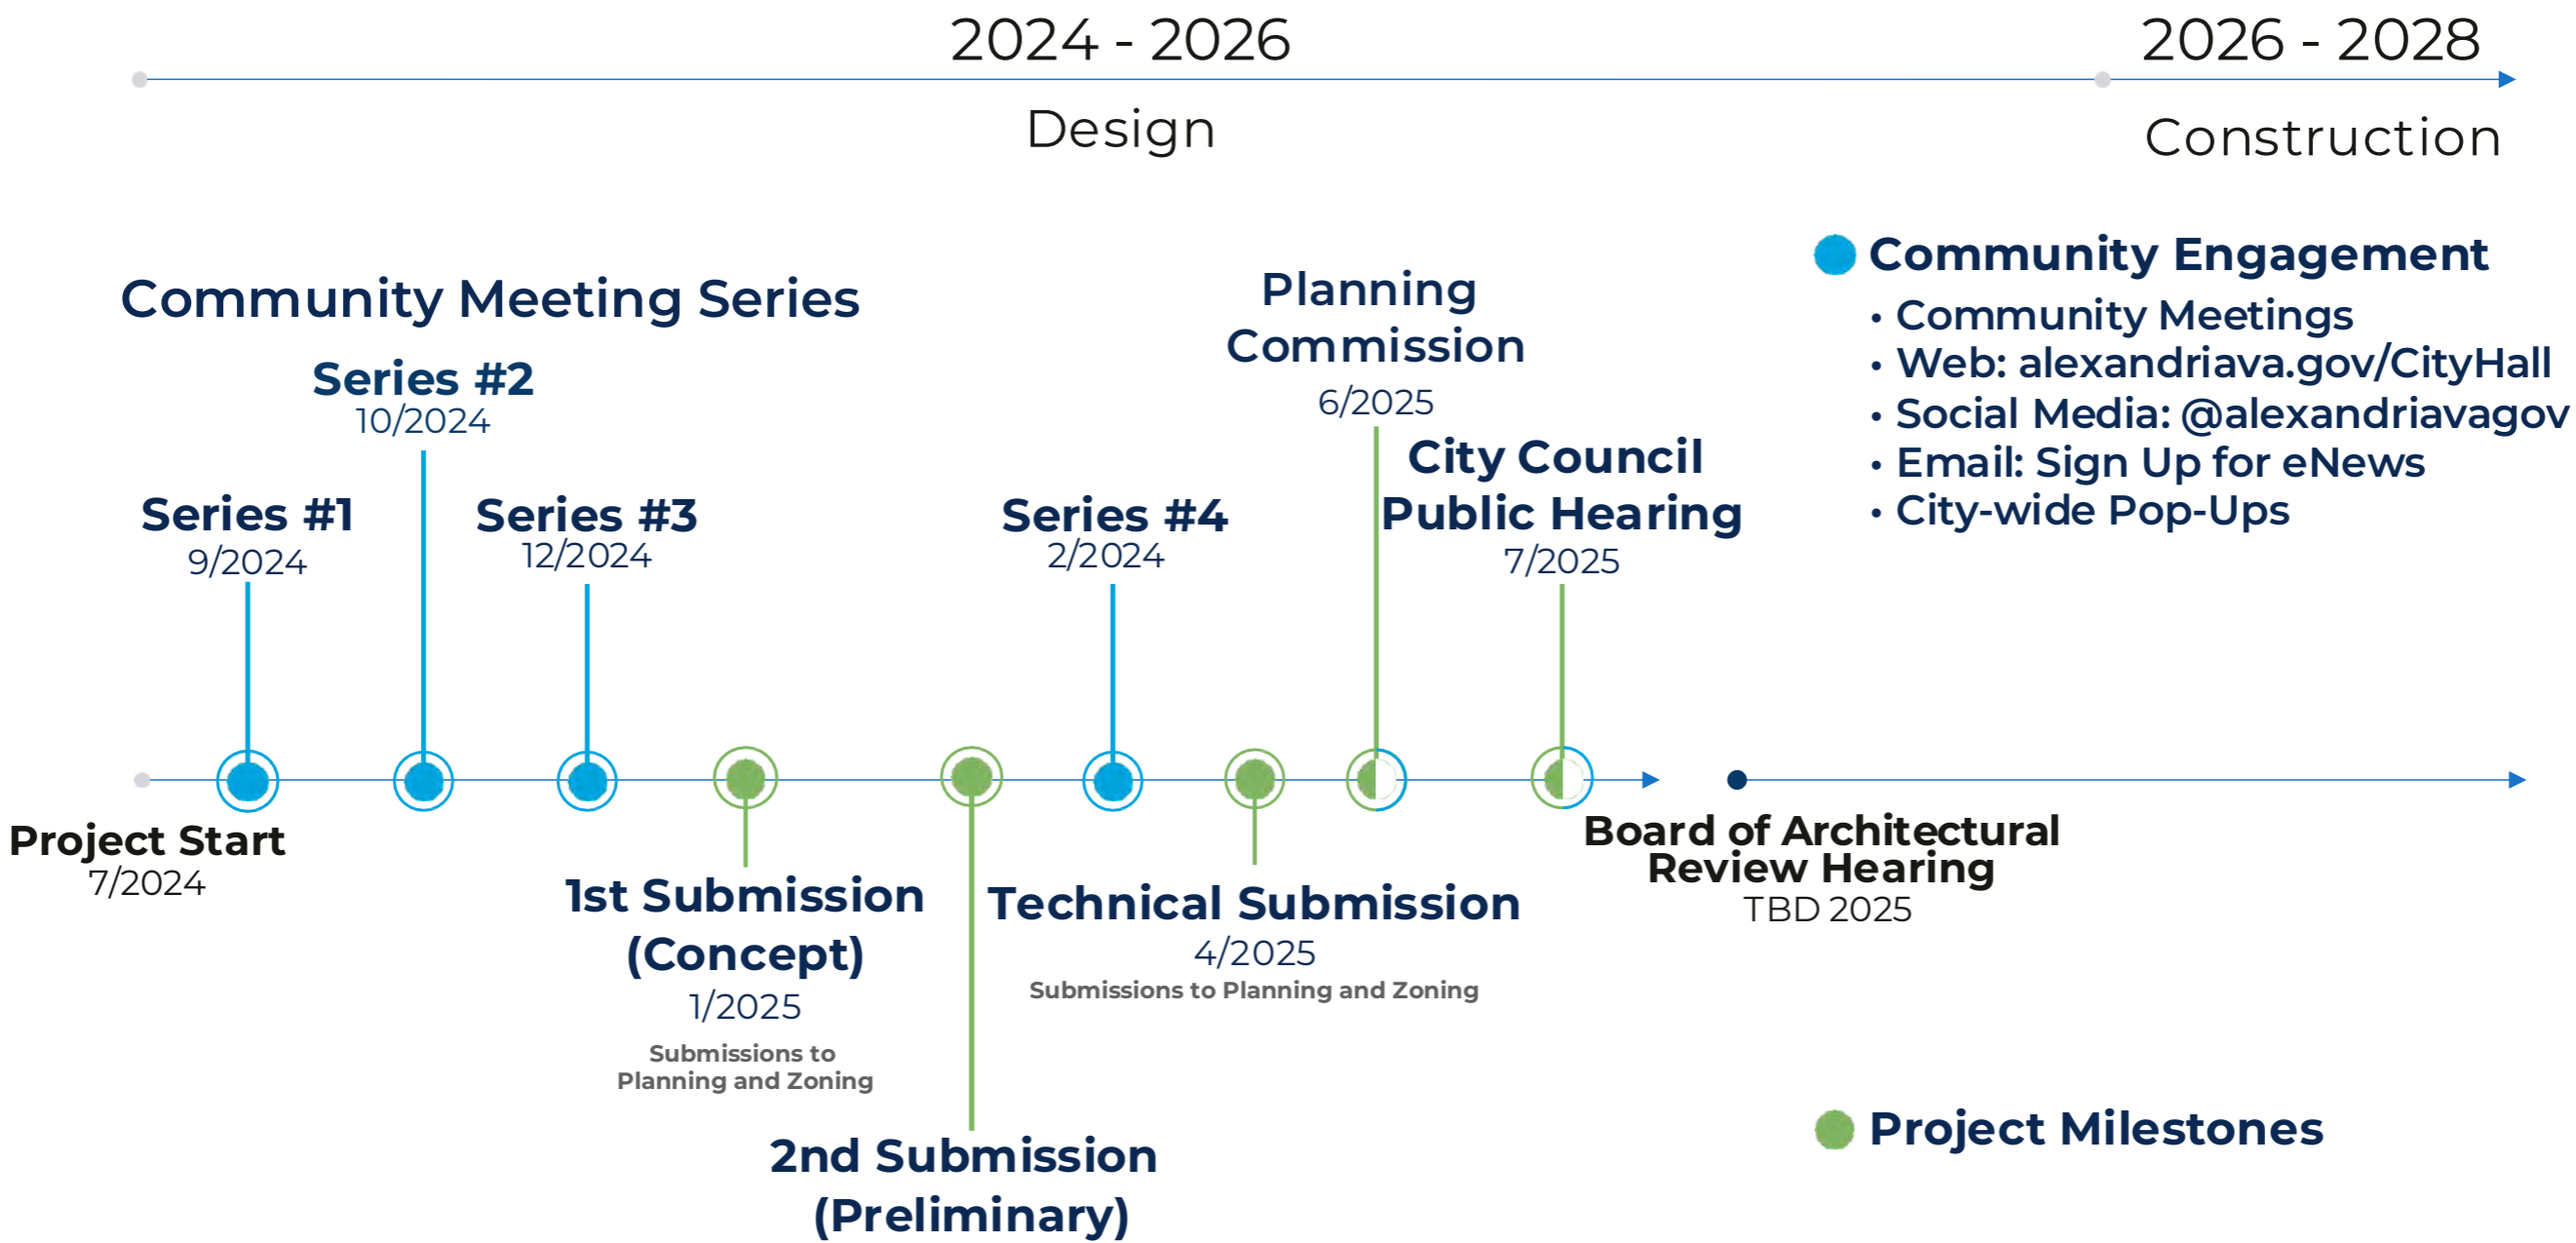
2024 - 2026
Design

2026 - 2028
Construction

Community Engagement
• Community Meetings
• Web: alexandriava.gov/CityHall
• Social Media: @alexandriavagov
• Email: Sign Up for eNews
• City-wide Pop-Ups

Community Meeting Series

Series #2
10/2024

Series #1
9/2024

Series #3
12/2024

Series #4
2/2024

Planning Commission
6/2025

City Council Public Hearing
7/2025

Project Start
7/2024

1st Submission (Concept)
1/2025
Submissions to Planning and Zoning

2nd Submission (Preliminary)

Technical Submission
4/2025
Submissions to Planning and Zoning

Board of Architectural Review Hearing
TBD 2025

Project Milestones